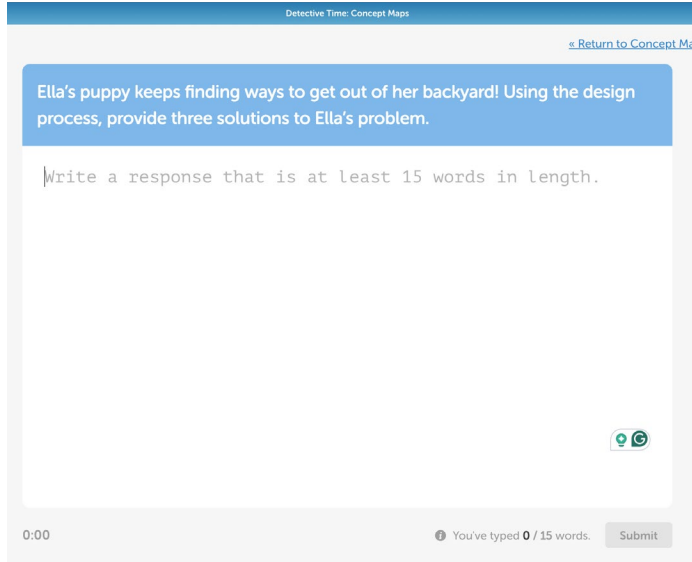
Detective Time: Concept Maps

« Return to Concept Ma

Ella's puppy keeps finding ways to get out of her backyard! Using the design process, provide three solutions to Ella's problem.

Write a response that is at least 15 words in length.

0:00

You've typed 0 / 15 words.

Submit